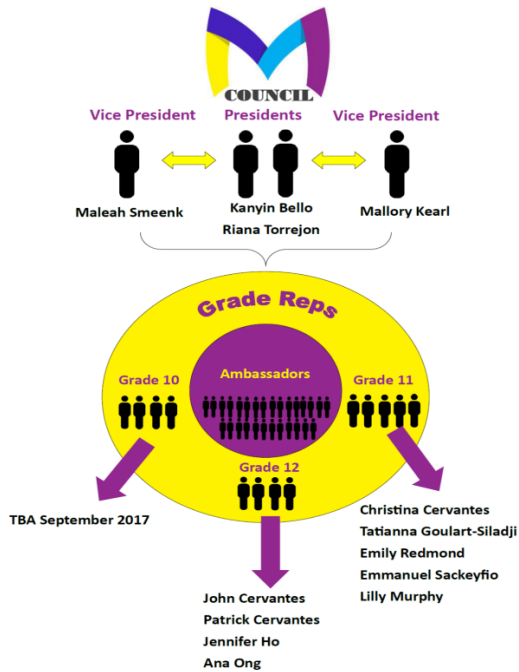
COUNCIL

Vice President

Presidents

Vice President

Maleah Smeenk

Kanyin Bello
Riana Torrejon

Mallory Kearl

Grade Reps

Ambassadors

Grade 10

Grade 11

Grade 12

TBA September 2017

Christina Cervantes
Tatianna Goulart-Siladji
Emily Redmond
Emmanuel Sackeyfio
Lilly Murphy

John Cervantes
Patrick Cervantes
Jennifer Ho
Ana Ong